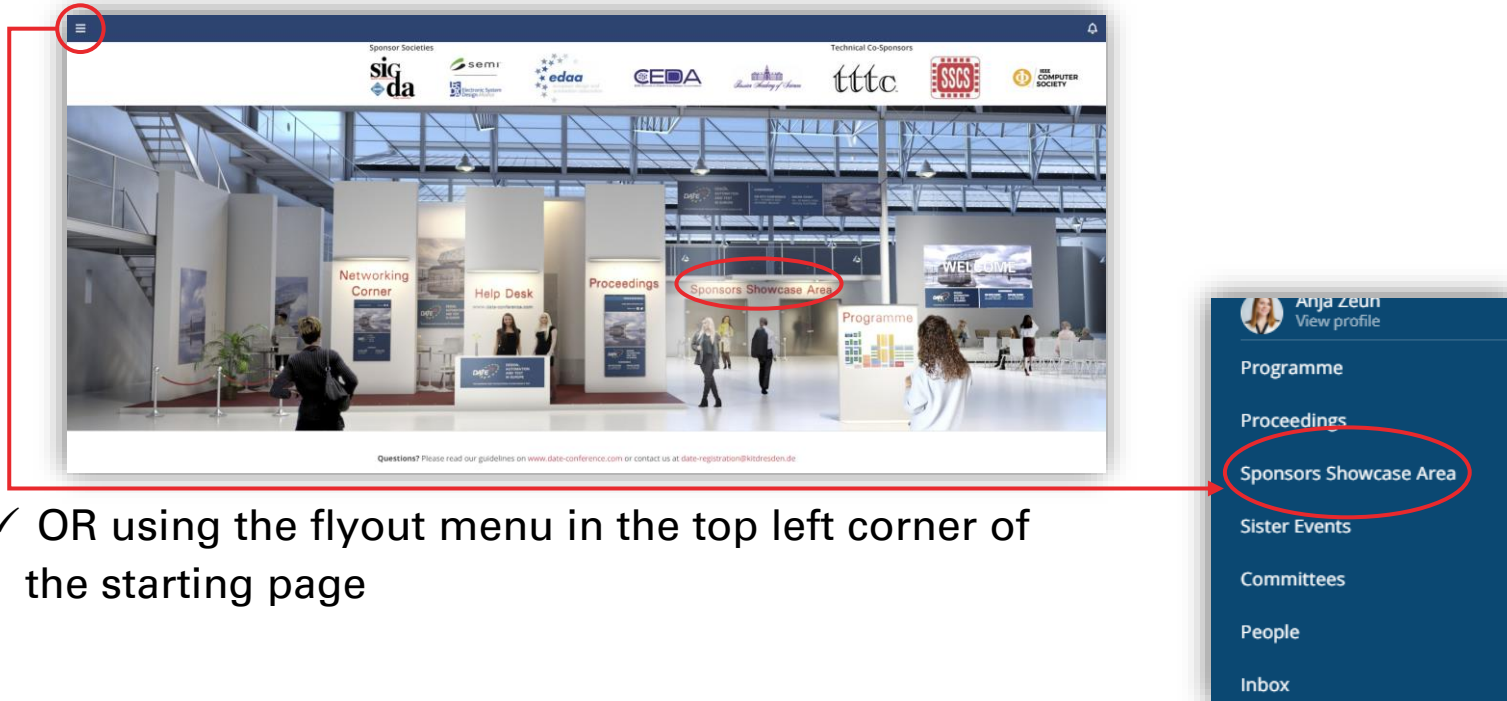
Sponsor Societies

Technical Co-Sponsors

sig da

semi

Electronic System Design Alliance

edaa

CEDA

tttc

SSCS

IEEE COMPUTER SOCIETY

Networking Corner

Help Desk

Proceedings

Sponsors Showcase Area

Programme

WELCOME

Questions? Please read our guidelines on www.date-conference.com or contact us at date-registration@kitdresden.de

✓ OR using the flyout menu in the top left corner of the starting page

Anja Zeuh
View profile

Programme

Proceedings

Sponsors Showcase Area

Sister Events

Committees

People

Inbox